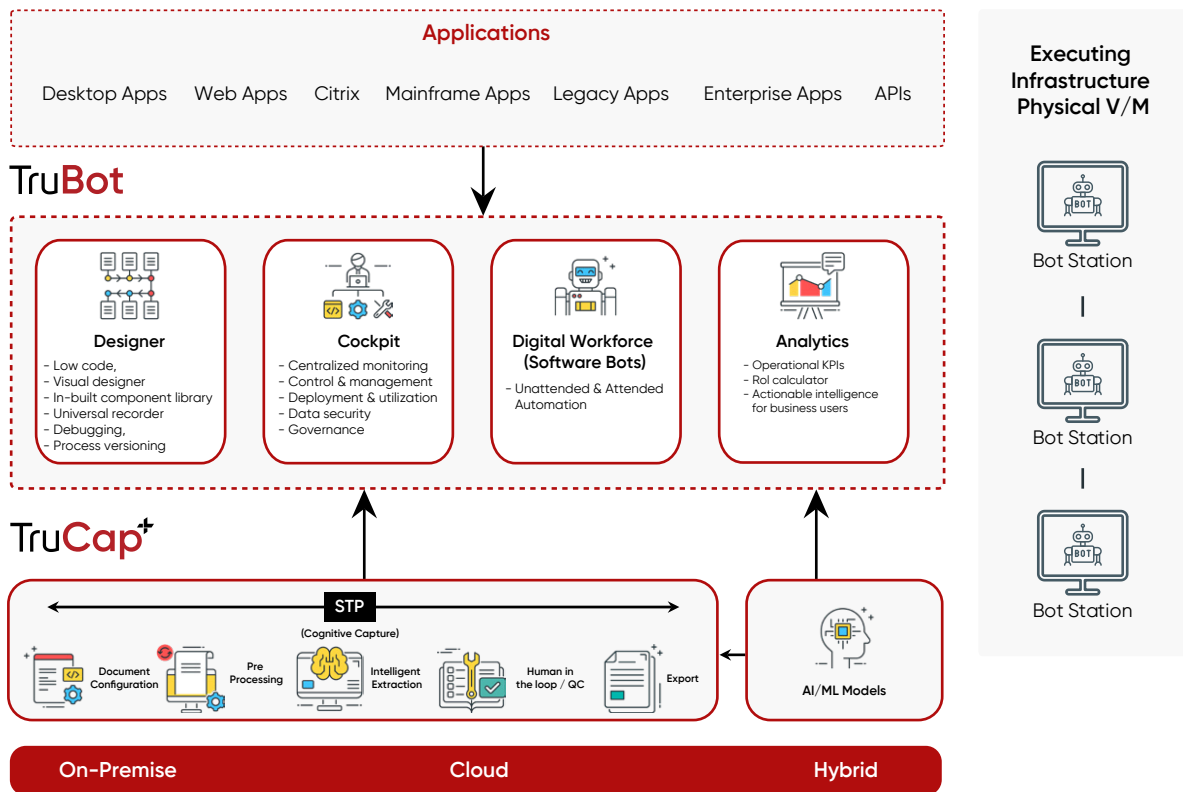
Applications

Desktop Apps Web Apps Citrix Mainframe Apps Legacy Apps Enterprise Apps APIs

Executing Infrastructure Physical V/M

TruBot

Designer
- Low code,
- Visual designer
- In-built component library
- Universal recorder
- Debugging,
- Process versioning

Cockpit
- Centralized monitoring
- Control & management
- Deployment & utilization
- Data security
- Governance

Digital Workforce (Software Bots)
- Unattended & Attended Automation

Analytics
- Operational KPIs
- RoI calculator
- Actionable intelligence for business users

BOT
Bot Station

BOT
Bot Station

BOT
Bot Station

TruCap+

STP
(Cognitive Capture)

Document Configuration
Pre Processing
Intelligent Extraction
Human in the loop / QC
Export

AI/ML Models

On-Premise Cloud Hybrid